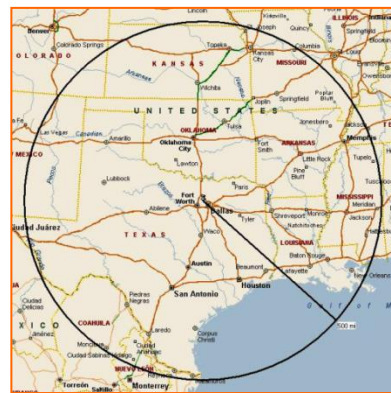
Denver
Colorado Springs
OLORADO
KANSAS
Topeka
Kansas City
Kirksville
St. Joseph
Quincy
Columbia
ILLINOIS
St. Louis
Owensboro
MISSOURI
Wichita
Joplin
Springfield
Poplar Bluff
UNITED STATES
Las Vegas
Amarillo
OKLAHOMA
Tulsa
Jonesboro
Memphis
O MEXICO
Oklahoma City
Fort Smith
ARKANSAS
Lawton
Little Rock
Tupelo
Lubbock
Pine Bluff
Fort Worth
Dallas
Paris
Tuscaloosa
Abilene
Tyler
Shreveport
Monroe
MISSISSIPPI
Meridian
Jackson
Natchitoches
Hattiesburg
udad Juárez
TEXAS
Waco
LOUISIANA
Austin
Baton Rouge
Lafayette
Beaumont
New Orleans
Houston
Ciudad Delicias
San Antonio
Piedras Negras
Gulf of M
500 mi
COAHUILA
Laredo
XICO
Corpus Christi
Monclova
Ciudad Sabinas Hidalgo
Nuevo Laredo
NUEVO LEON
Torreón
Saltillo
Monterrey